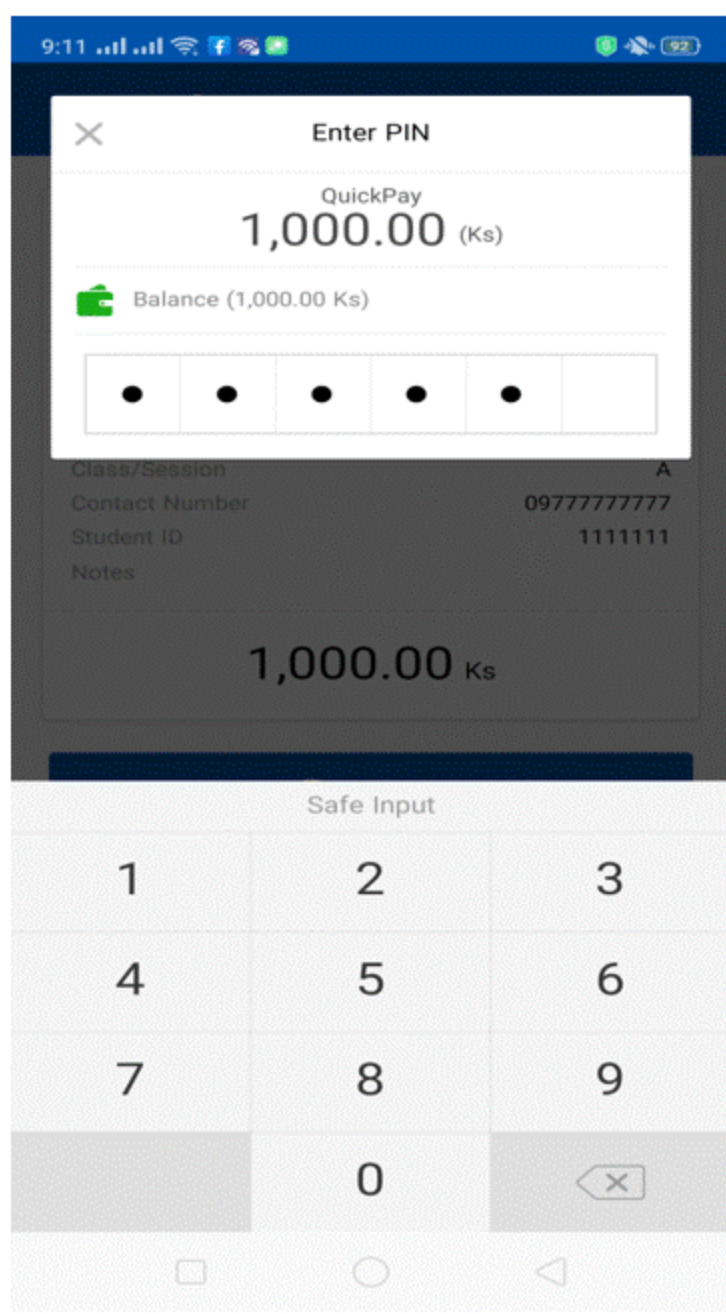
9:11 92

Enter PIN

QuickPay
1,000.00 (Ks)

Balance (1,000.00 Ks)

Class/Session A
Contact Number 09777777777
Student ID 1111111
Notes

1,000.00 Ks

Safe Input

| 1 | 2 | 3 |
|---|---|---|
| 4 | 5 | 6 |
| 7 | 8 | 9 |
|  | 0 |  |